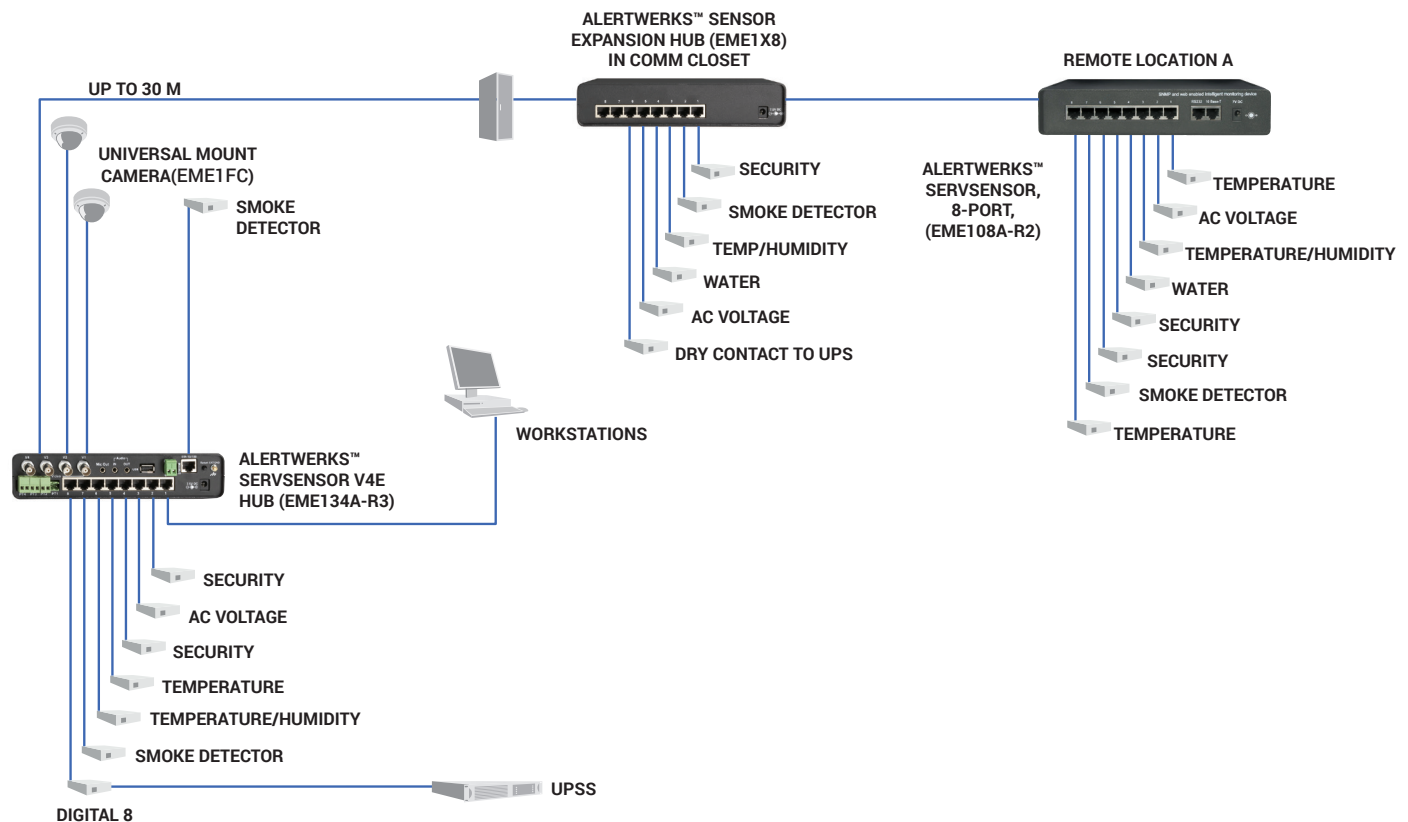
ALERTWERKS™ SENSOR EXPANSION HUB (EME1X8) IN COMM CLOSET

REMOTE LOCATION A

UP TO 30 M

UNIVERSAL MOUNT CAMERA(EME1FC)

SMOKE DETECTOR

SECURITY

SMOKE DETECTOR

TEMP/HUMIDITY

WATER

AC VOLTAGE

DRY CONTACT TO UPS

ALERTWERKS™ SERVSENSOR, 8-PORT, (EME108A-R2)

TEMPERATURE

AC VOLTAGE

TEMPERATURE/HUMIDITY

WATER

SECURITY

SECURITY

SMOKE DETECTOR

TEMPERATURE

WORKSTATIONS

ALERTWERKS™ SERVSENSOR V4E HUB (EME134A-R3)

SECURITY

AC VOLTAGE

SECURITY

TEMPERATURE

TEMPERATURE/HUMIDITY

SMOKE DETECTOR

UPSS

DIGITAL 8